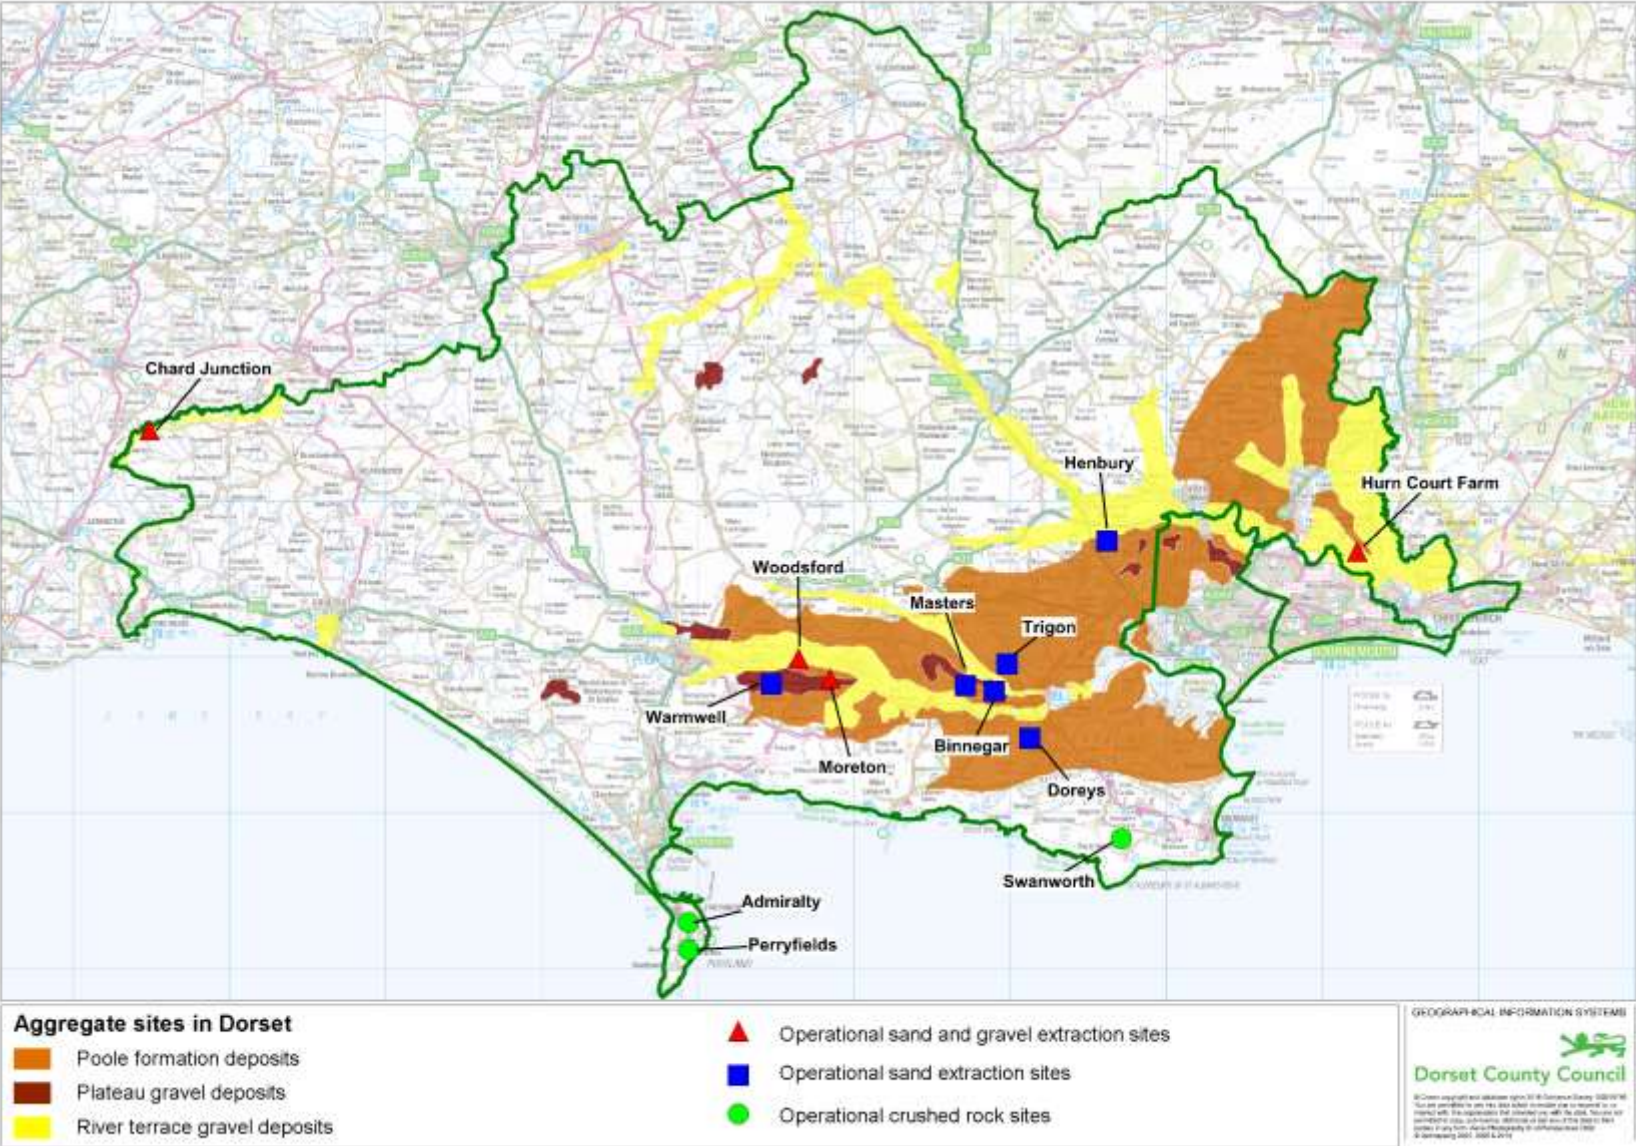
Chard Junction

Henbury

Hurn Court Farm

Woodsford

Masters

Trigon

Warmwell

Moreton

Binnegar

Doreys

Swanworth

Admiralty

Perryfields

Aggregate sites in Dorset

Poole formation deposits

Plateau gravel deposits

River terrace gravel deposits

Operational sand and gravel extraction sites

Operational sand extraction sites

Operational crushed rock sites

GEOGRAPHICAL INFORMATION SYSTEMS

Dorset County Council